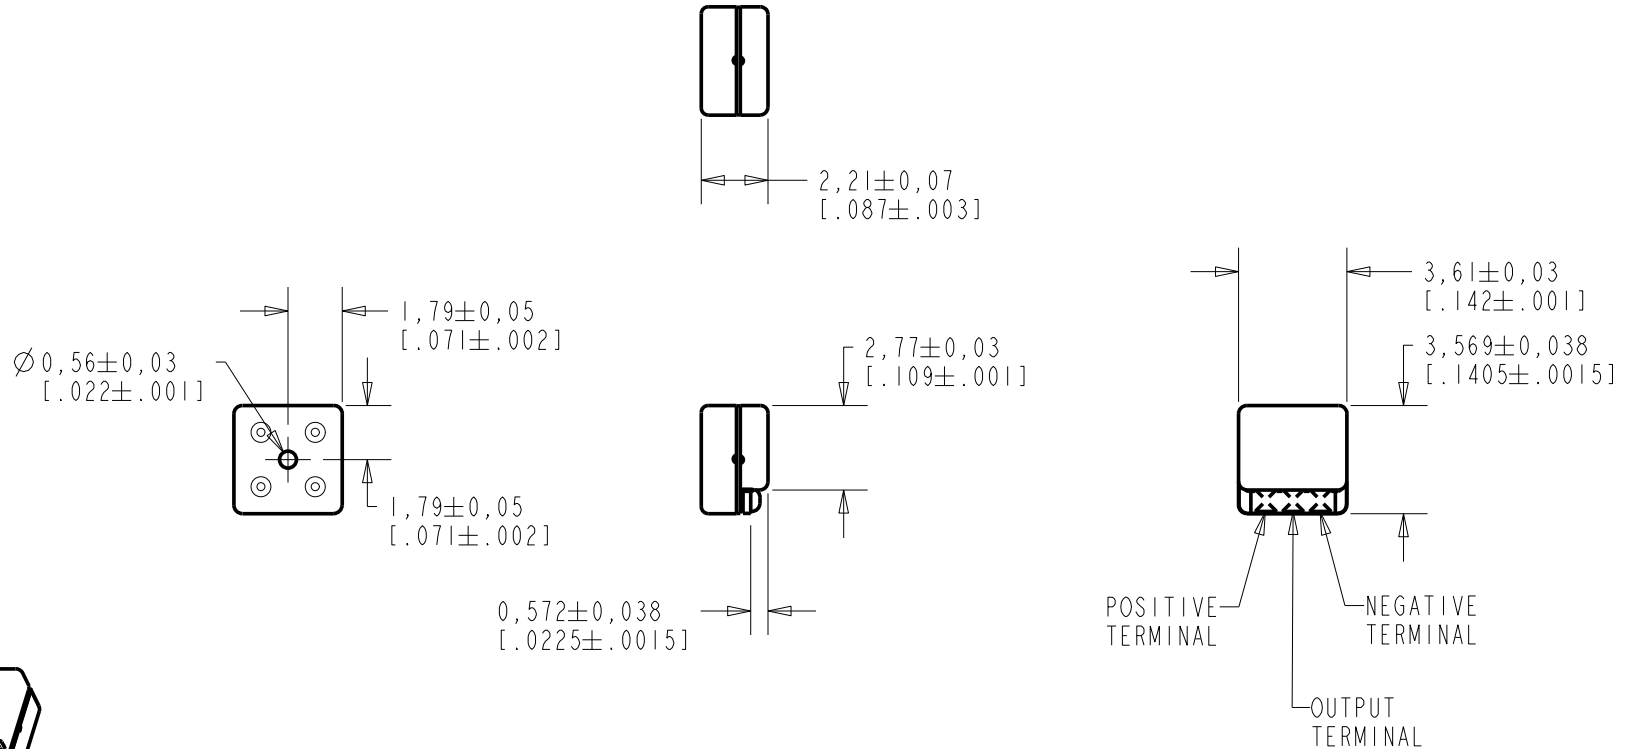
$2,21\pm0,07$
$[.087\pm.003]$

$1,79\pm0,05$
$[.071\pm.002]$

$\varnothing 0,56\pm0,03$
$[.022\pm.001]$

$1,79\pm0,05$
$[.071\pm.002]$

$2,77\pm0,03$
$[.109\pm.001]$

$0,572\pm0,038$
$[.0225\pm.0015]$

$3,61\pm0,03$
$[.142\pm.001]$

$3,569\pm0,038$
$[.1405\pm.0015]$

POSITIVE TERMINAL

NEGATIVE TERMINAL

OUTPUT TERMINAL